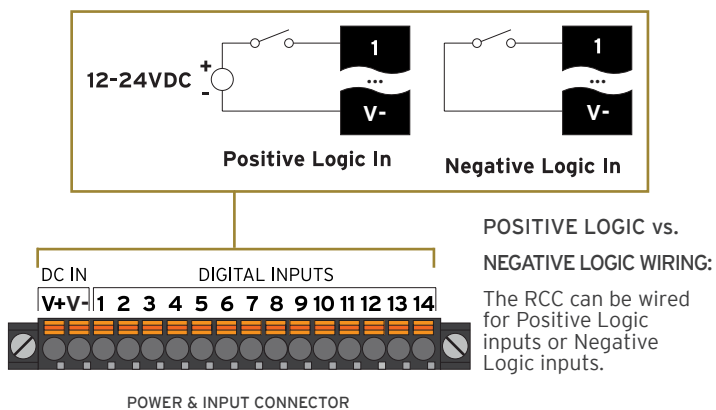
12-24VDC + -

1
...
V-

Positive Logic In

1
...
V-

Negative Logic In

POSITIVE LOGIC vs.

NEGATIVE LOGIC WIRING:

The RCC can be wired for Positive Logic inputs or Negative Logic inputs.

DC IN

DIGITAL INPUTS

V+ V- 1 2 3 4 5 6 7 8 9 10 11 12 13 14

POWER & INPUT CONNECTOR